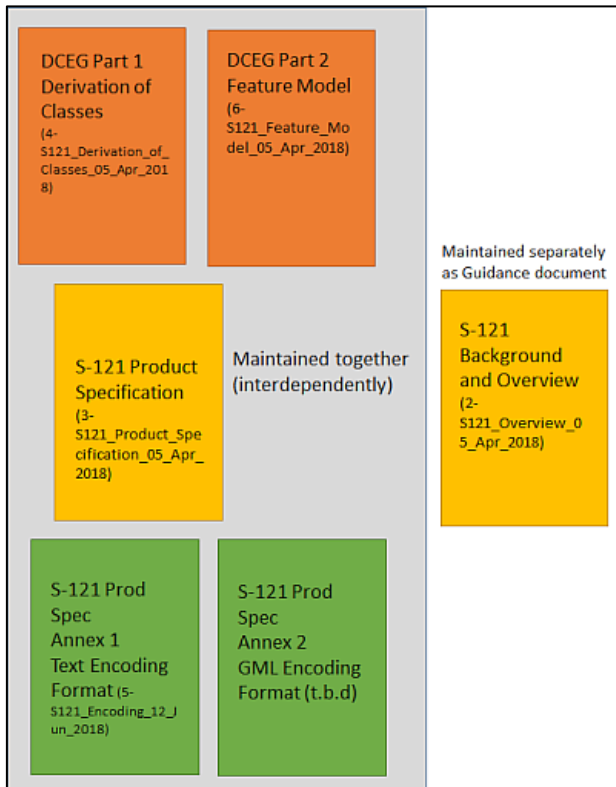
DCEG Part 1 Derivation of Classes (4-S121_Derivation_of_Classes_05_Apr_2018)

DCEG Part 2 Feature Model (6-S121_Feature_Model_05_Apr_2018)

S-121 Product Specification (3-S121_Product_Specification_05_Apr_2018)

Maintained together (interdependently)

Maintained separately as Guidance document

S-121 Background and Overview (2-S121_Overview_05_Apr_2018)

S-121 Prod Spec Annex 1 Text Encoding Format (5-S121_Encoding_12_Jun_2018)

S-121 Prod Spec Annex 2 GML Encoding Format (t.b.d)